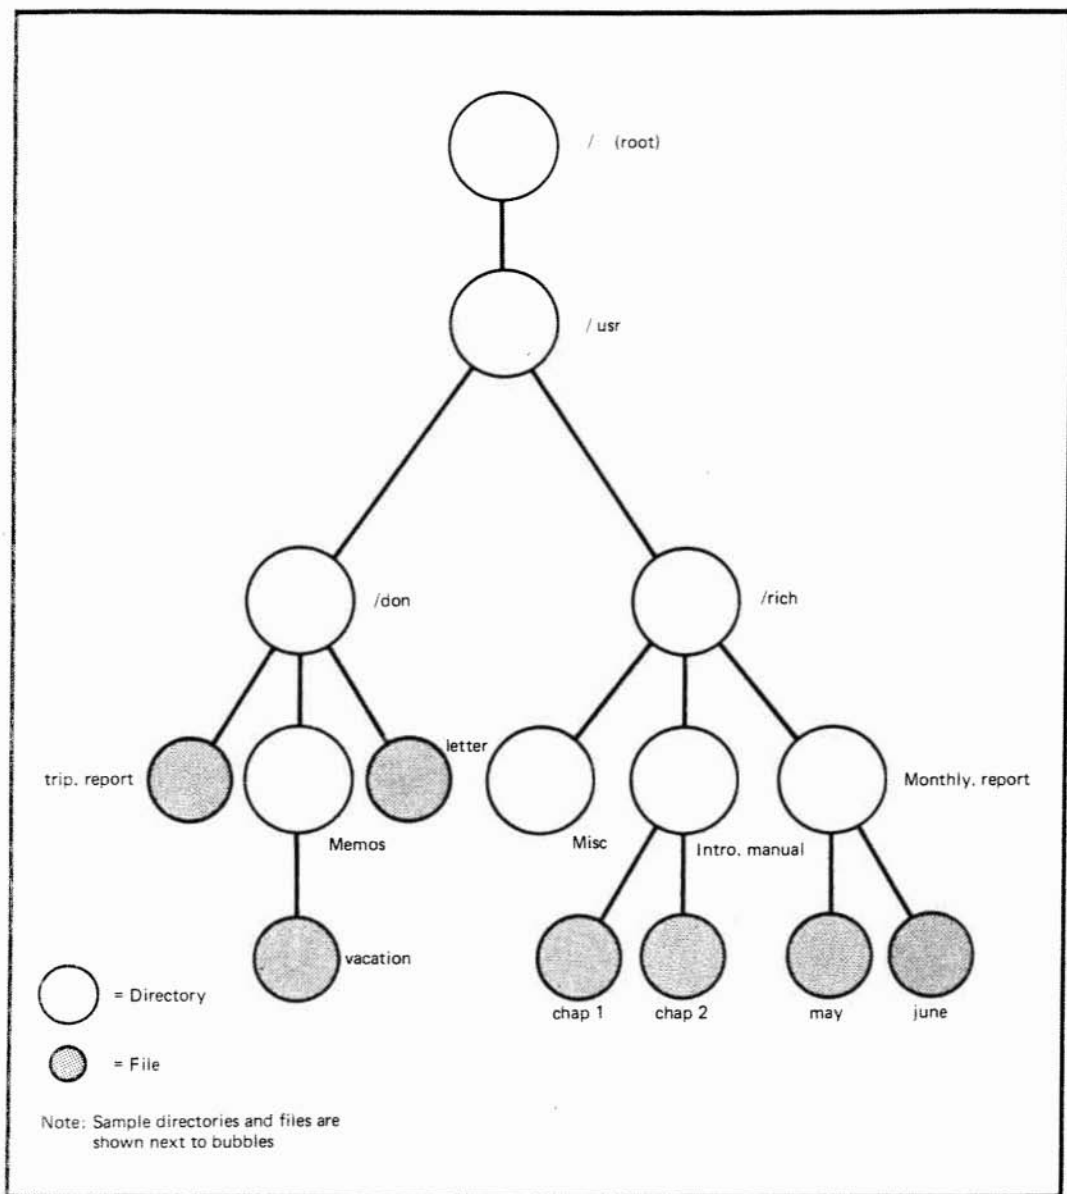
/ (root)

/ usr

/don

/rich

trip. report

letter

Memos

Misc

Intro. manual

Monthly. report

vacation

chap 1

chap 2

may

june

= Directory

= File

Note: Sample directories and files are shown next to bubbles